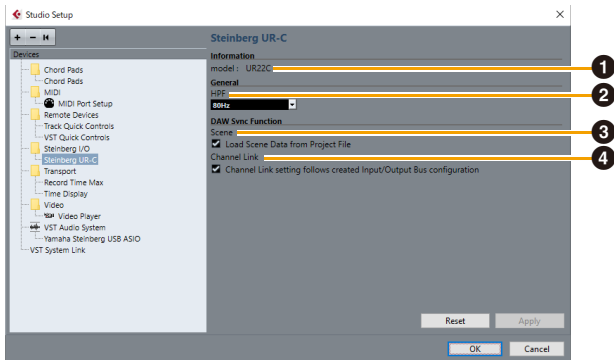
Studio Setup

+ − ⏮

Devices

Chord Pads
Chord Pads
MIDI
MIDI Port Setup
Remote Devices
Track Quick Controls
VST Quick Controls
Steinberg I/O
Steinberg UR-C
Transport
Record Time Max
Time Display
Video
Video Player
VST Audio System
Yamaha Steinberg USB ASIO
VST System Link

Steinberg UR-C

Information
model : UR22C

General
HPF
80Hz

DAW Sync Function
Scene
Load Scene Data from Project File
Channel Link
Channel Link setting follows created Input/Output Bus configuration

1
2
3
4

Reset
Apply
OK
Cancel